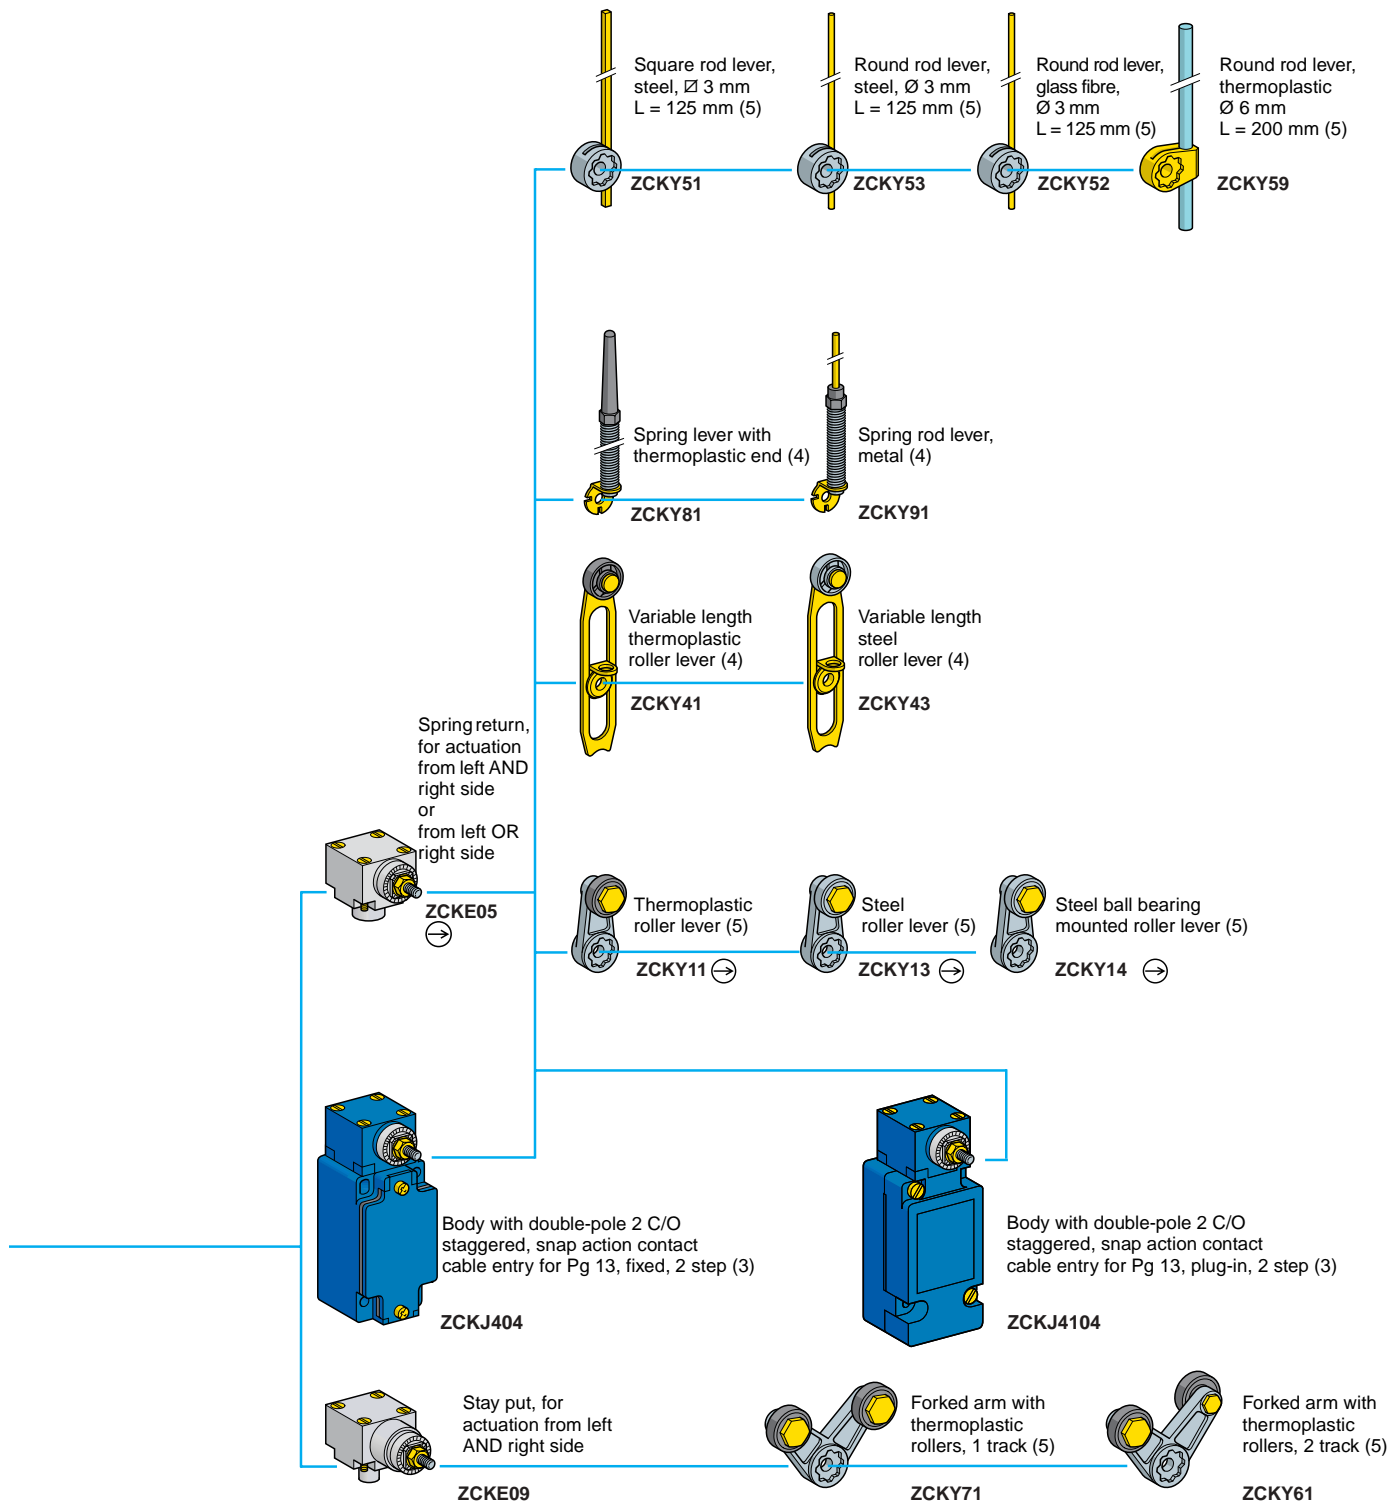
Square rod lever, steel, ⊠ 3 mm
L = 125 mm (5)

ZCKY51

Round rod lever, steel, Ø 3 mm
L = 125 mm (5)

ZCKY53

Round rod lever, glass fibre, Ø 3 mm
L = 125 mm (5)

ZCKY52

Round rod lever, thermoplastic
Ø 6 mm
L = 200 mm (5)

ZCKY59

Spring lever with thermoplastic end (4)

ZCKY81

Spring rod lever, metal (4)

ZCKY91

Variable length thermoplastic roller lever (4)

ZCKY41

Variable length steel roller lever (4)

ZCKY43

Spring return, for actuation from left AND right side or from left OR right side

ZCKE05 ⊖

Thermoplastic roller lever (5)

ZCKY11 ⊖

Steel roller lever (5)

ZCKY13 ⊖

Steel ball bearing mounted roller lever (5)

ZCKY14 ⊖

Body with double-pole 2 C/O staggered, snap action contact cable entry for Pg 13, fixed, 2 step (3)

ZCKJ404

Body with double-pole 2 C/O staggered, snap action contact cable entry for Pg 13, plug-in, 2 step (3)

ZCKJ4104

Stay put, for actuation from left AND right side

ZCKE09

Forked arm with thermoplastic rollers, 1 track (5)

ZCKY71

Forked arm with thermoplastic rollers, 2 track (5)

ZCKY61